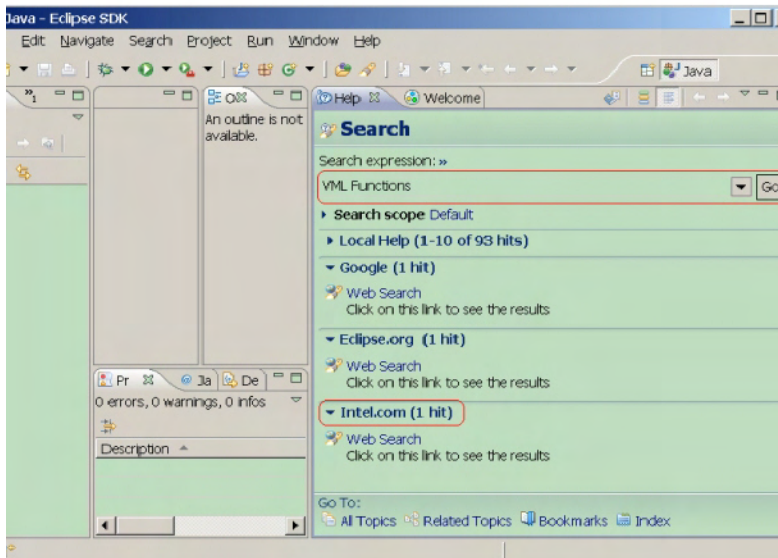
Java - Eclipse SDK

Edit Navigate Search Project Run Window Help

Java

O

An outline is not available.

Help

Welcome

Search

Search expression: »

VML Functions

Go

Search scope Default

Local Help (1-10 of 93 hits)

Google (1 hit)

Web Search
Click on this link to see the results

Eclipse.org (1 hit)

Web Search
Click on this link to see the results

Intel.com (1 hit)

Web Search
Click on this link to see the results

Pr

Ja

De

0 errors, 0 warnings, 0 infos

Description

Go To:

All Topics Related Topics Bookmarks Index